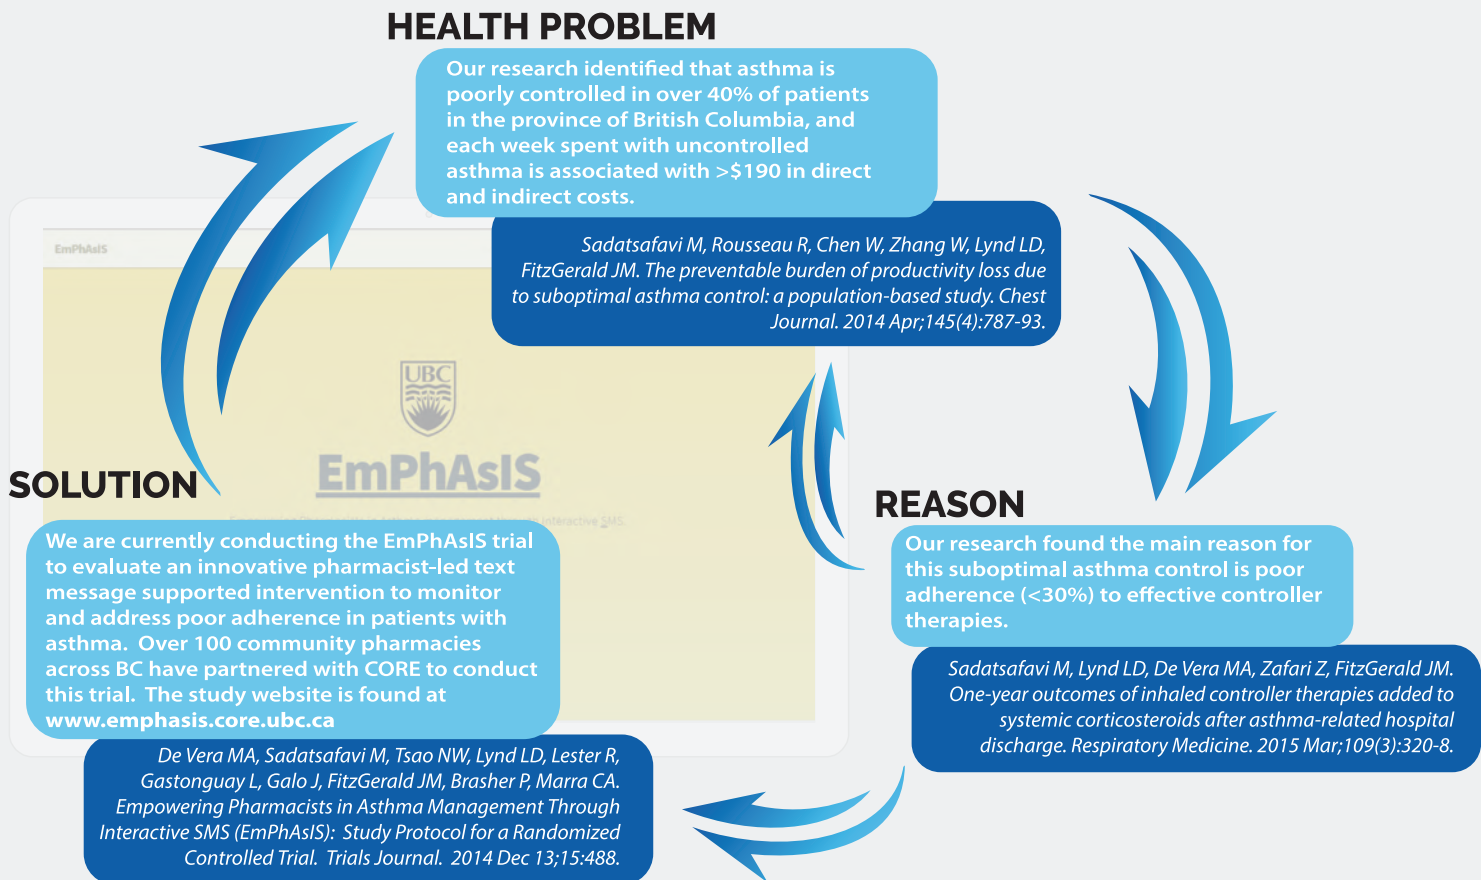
HEALTH PROBLEM

Our research identified that asthma is poorly controlled in over 40% of patients in the province of British Columbia, and each week spent with uncontrolled asthma is associated with >$190 in direct and indirect costs.

Sadatsafavi M, Rousseau R, Chen W, Zhang W, Lynd LD, FitzGerald JM. The preventable burden of productivity loss due to suboptimal asthma control: a population-based study. Chest Journal. 2014 Apr;145(4):787-93.

EmPhAsIS

UBC

EmPhAsIS

REASON

Our research found the main reason for this suboptimal asthma control is poor adherence (<30%) to effective controller therapies.

Sadatsafavi M, Lynd LD, De Vera MA, Zafari Z, FitzGerald JM. One-year outcomes of inhaled controller therapies added to systemic corticosteroids after asthma-related hospital discharge. Respiratory Medicine. 2015 Mar;109(3):320-8.

SOLUTION

We are currently conducting the EmPhAsIS trial to evaluate an innovative pharmacist-led text message supported intervention to monitor and address poor adherence in patients with asthma. Over 100 community pharmacies across BC have partnered with CORE to conduct this trial. The study website is found at www.emphasis.core.ubc.ca

De Vera MA, Sadatsafavi M, Tsao NW, Lynd LD, Lester R, Gastonguay L, Galo J, FitzGerald JM, Brasher P, Marra CA. Empowering Pharmacists in Asthma Management Through Interactive SMS (EmPhAsIS): Study Protocol for a Randomized Controlled Trial. Trials Journal. 2014 Dec 13;15:488.